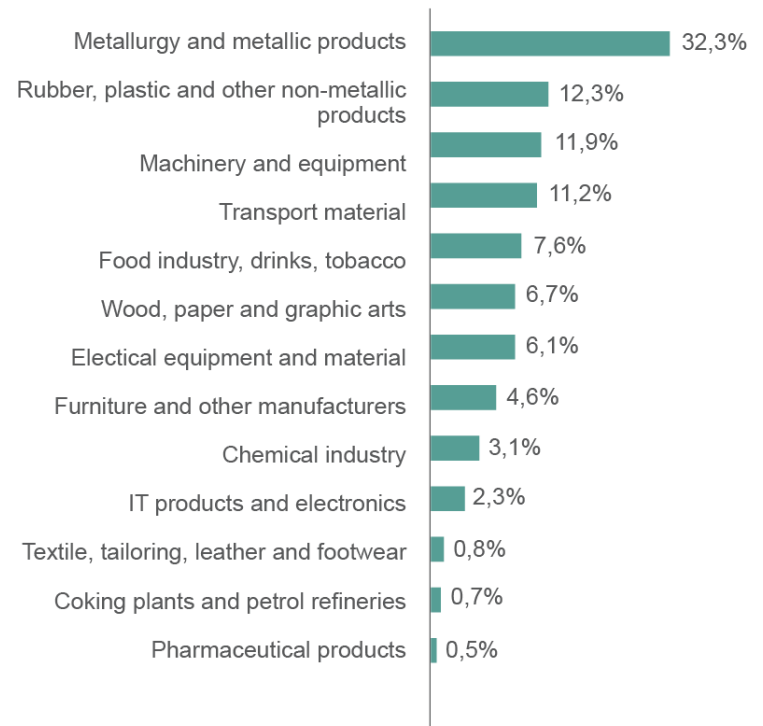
Metallurgy and metallic products 32,3%
Rubber, plastic and other non-metallic products 12,3%
Machinery and equipment 11,9%
Transport material 11,2%
Food industry, drinks, tobacco 7,6%
Wood, paper and graphic arts 6,7%
Electical equipment and material 6,1%
Furniture and other manufacturers 4,6%
Chemical industry 3,1%
IT products and electronics 2,3%
Textile, tailoring, leather and footwear 0,8%
Coking plants and petrol refineries 0,7%
Pharmaceutical products 0,5%